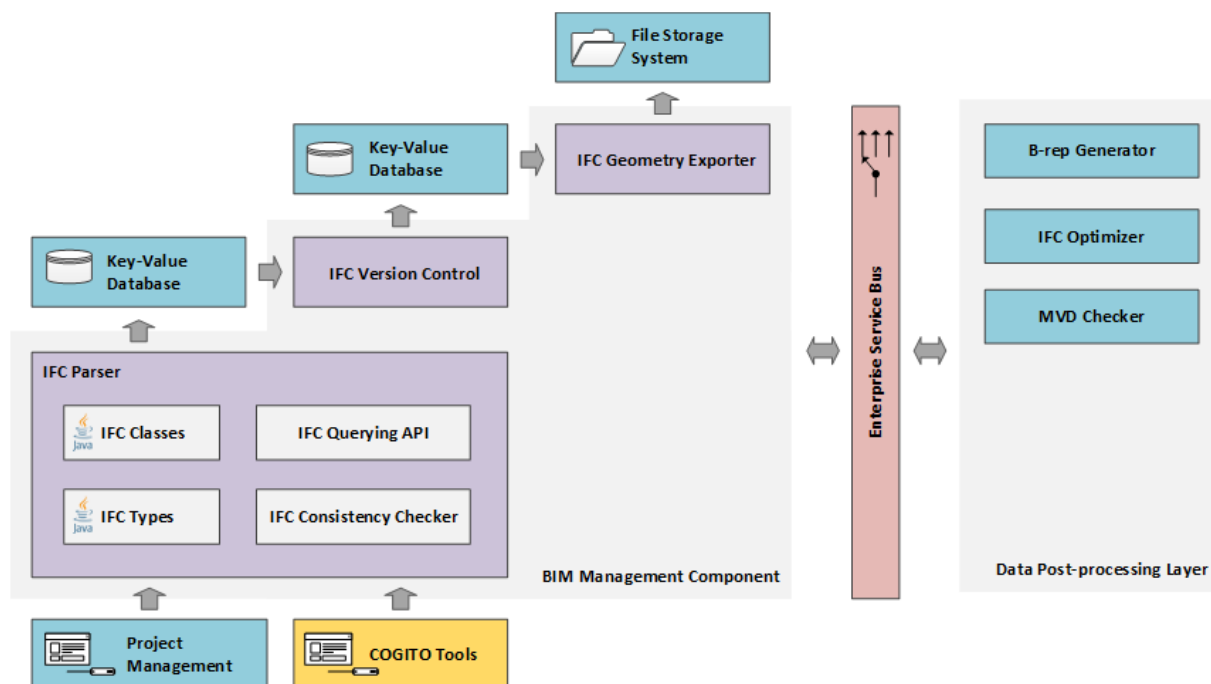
File Storage System

Key-Value Database

IFC Geometry Exporter

Key-Value Database

IFC Version Control

IFC Parser

Java IFC Classes

IFC Querying API

Java IFC Types

IFC Consistency Checker

BIM Management Component

Project Management

COGITO Tools

Enterprise Service Bus

B-rep Generator

IFC Optimizer

MVD Checker

Data Post-processing Layer